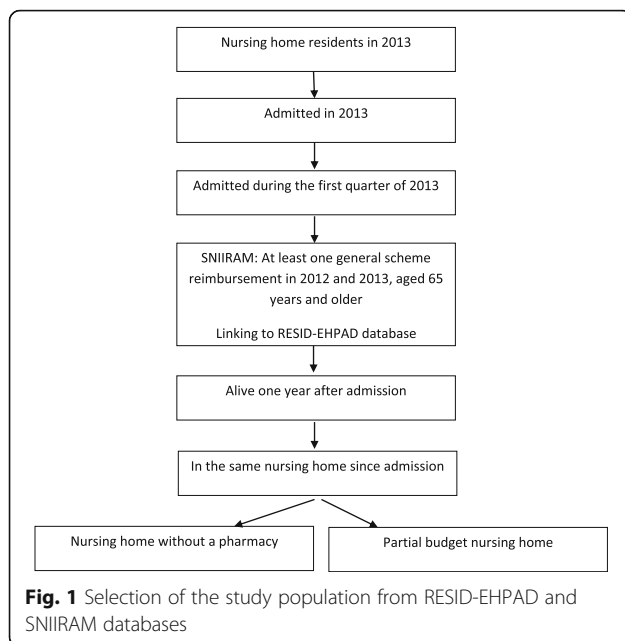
Nursing home residents in 2013

Admitted in 2013

Admitted during the first quarter of 2013

SNIIRAM: At least one general scheme reimbursement in 2012 and 2013, aged 65 years and older

Linking to RESID-EHPAD database

Alive one year after admission

In the same nursing home since admission

Nursing home without a pharmacy

Partial budget nursing home

**Fig. 1** Selection of the study population from RESID-EHPAD and SNIIRAM databases